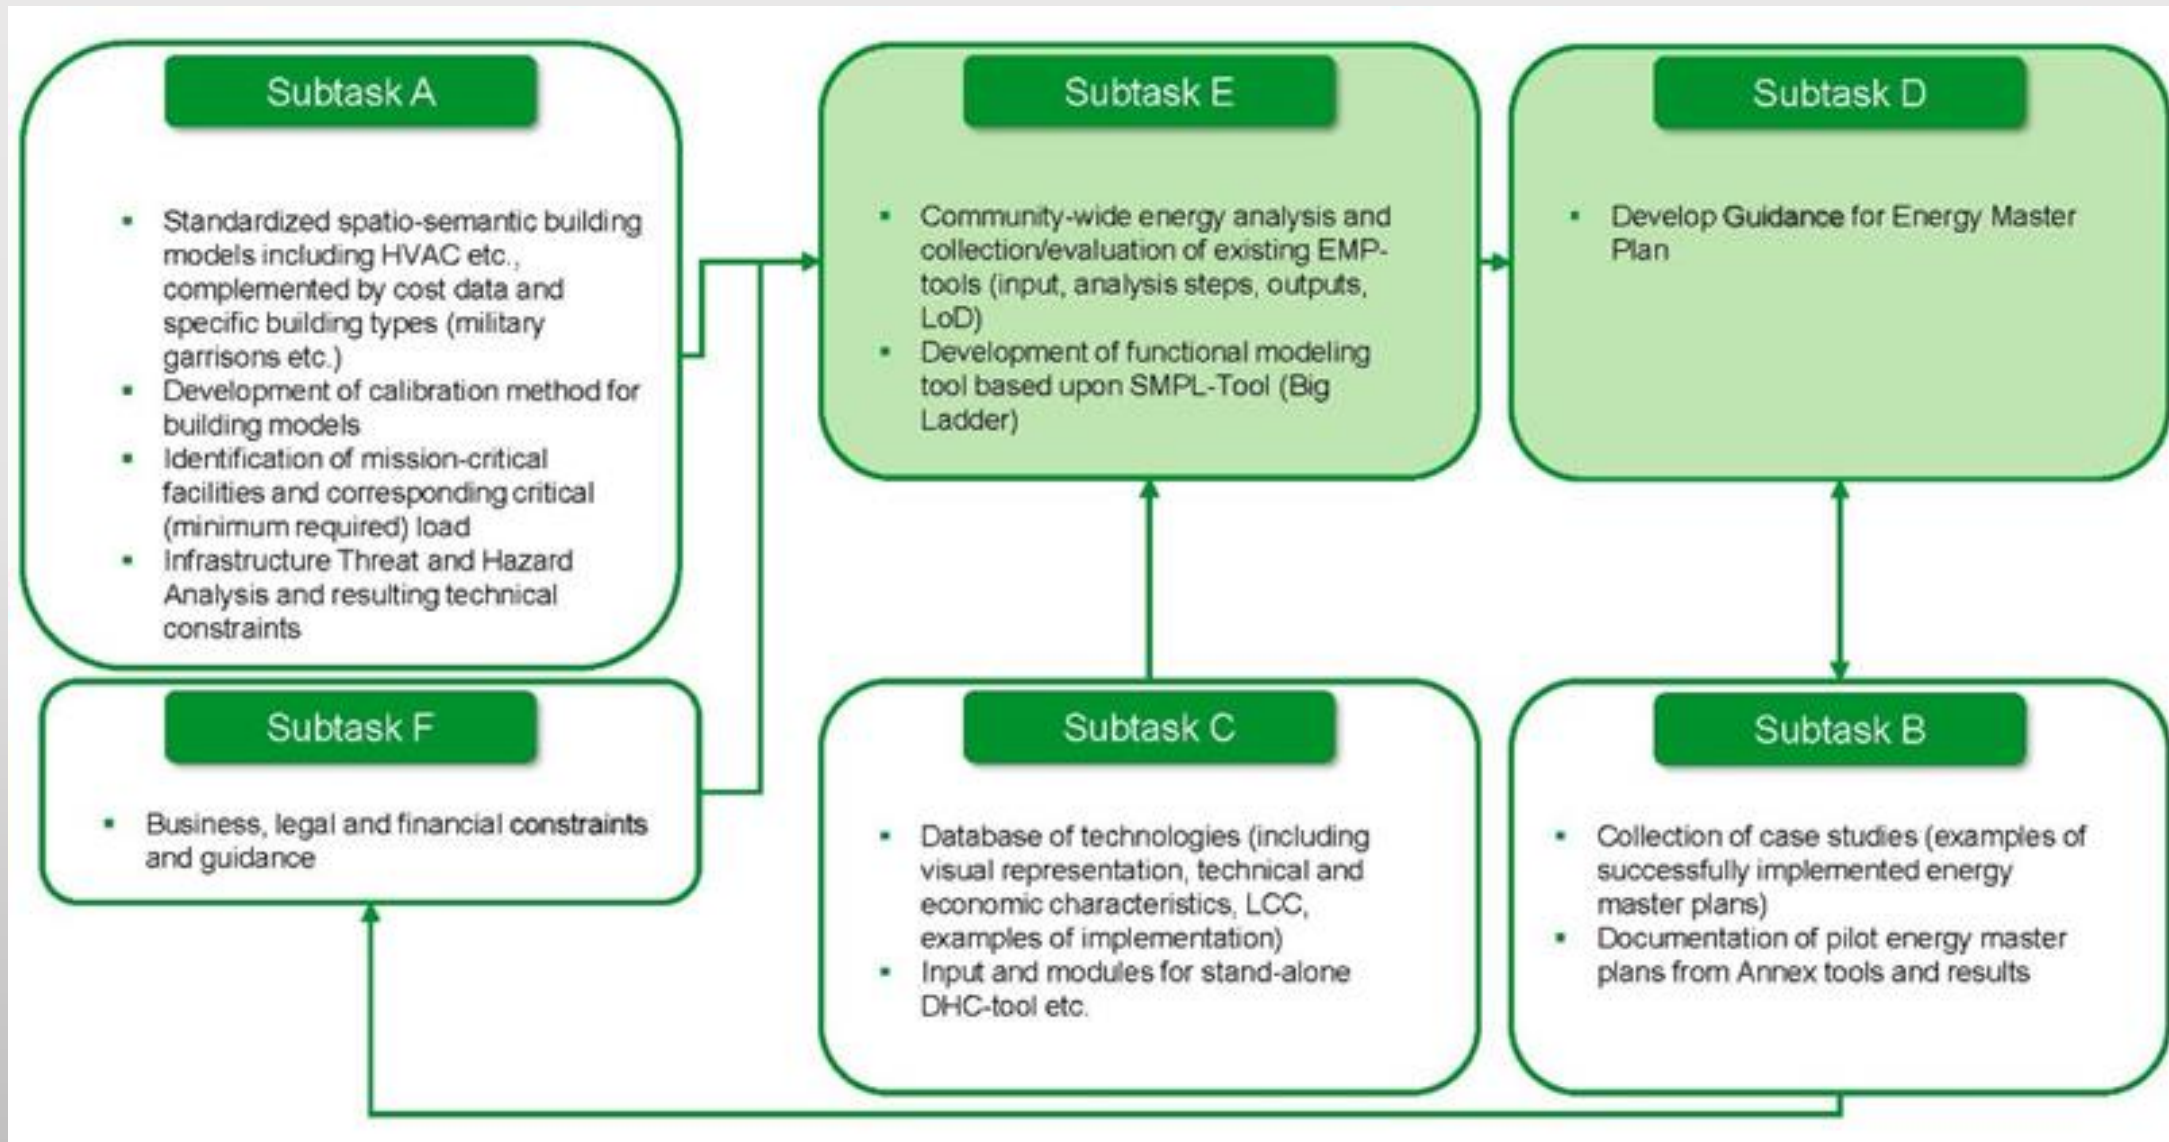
Subtask A

- Standardized spatio-semantic building models including HVAC etc., complemented by cost data and specific building types (military garrisons etc.)
- Development of calibration method for building models
- Identification of mission-critical facilities and corresponding critical (minimum required) load
- Infrastructure Threat and Hazard Analysis and resulting technical constraints

Subtask E

- Community-wide energy analysis and collection/evaluation of existing EMP-tools (input, analysis steps, outputs, LoD)
- Development of functional modeling tool based upon SMPL-Tool (Big Ladder)

Subtask D

- Develop Guidance for Energy Master Plan

Subtask F

- Business, legal and financial constraints and guidance

Subtask C

- Database of technologies (including visual representation, technical and economic characteristics, LCC, examples of implementation)
- Input and modules for stand-alone DHC-tool etc.

Subtask B

- Collection of case studies (examples of successfully implemented energy master plans)
- Documentation of pilot energy master plans from Annex tools and results